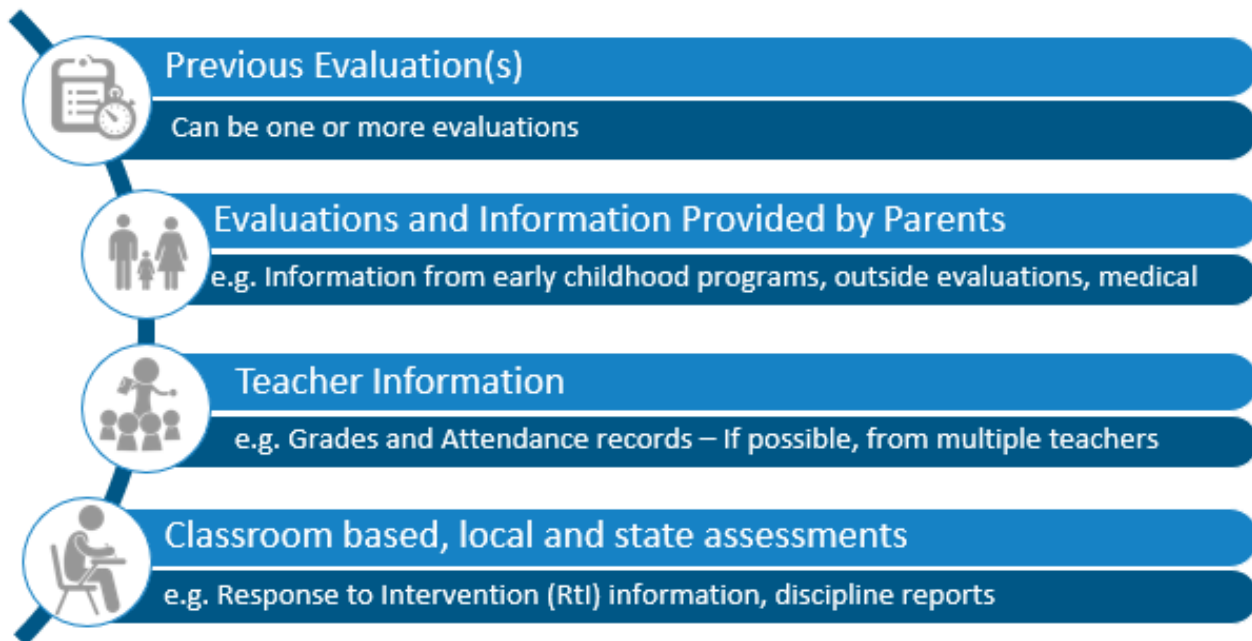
Previous Evaluation(s)

Can be one or more evaluations

Evaluations and Information Provided by Parents

e.g. Information from early childhood programs, outside evaluations, medical

Teacher Information

e.g. Grades and Attendance records – If possible, from multiple teachers

Classroom based, local and state assessments

e.g. Response to Intervention (RtI) information, discipline reports